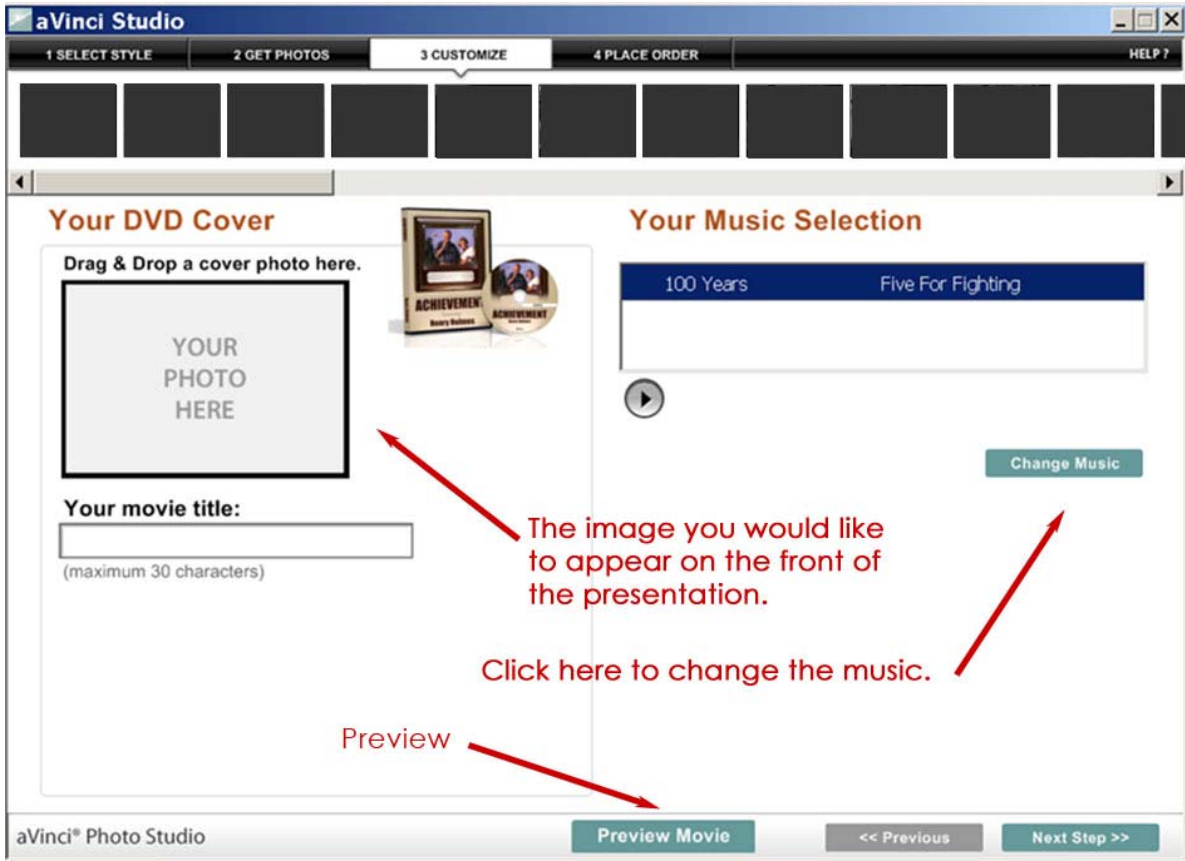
aVinci Studio

1 SELECT STYLE
2 GET PHOTOS
3 CUSTOMIZE
4 PLACE ORDER
HELP ?

Your DVD Cover

Drag & Drop a cover photo here.

YOUR PHOTO HERE

ACHIEVEMENT

ACHIEVEMENT

Your movie title:

(maximum 30 characters)

Your Music Selection

| 100 Years | Five For Fighting |
|---|---|

Change Music

The image you would like to appear on the front of the presentation.

Click here to change the music.

Preview

aVinci® Photo Studio

Preview Movie

<< Previous

Next Step >>